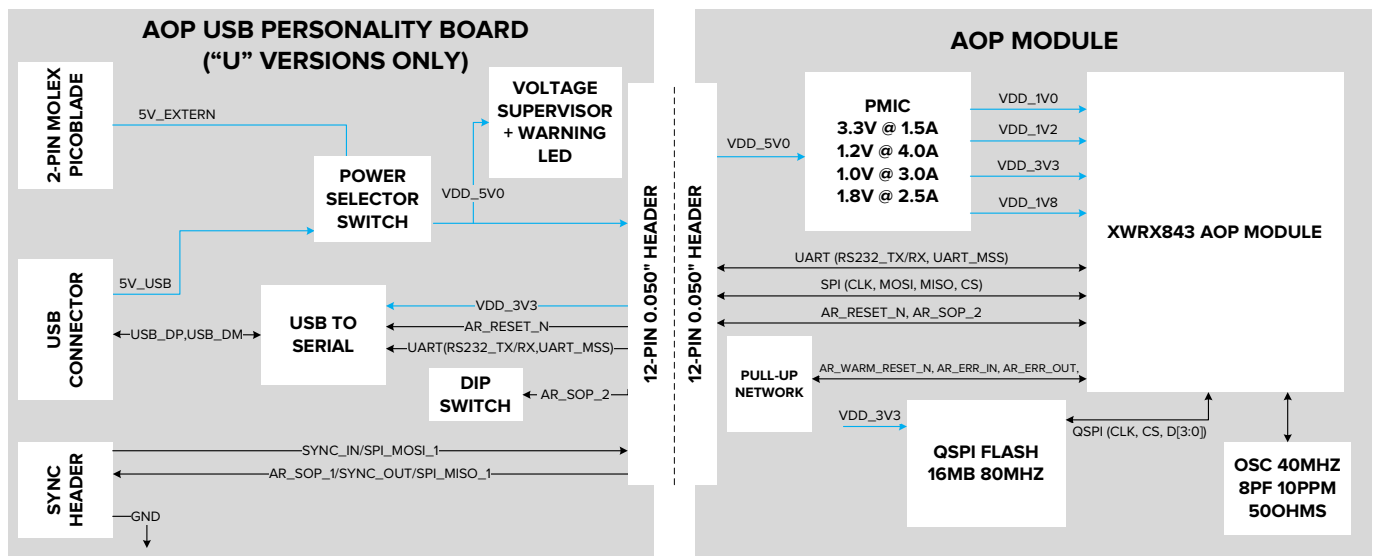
AOP USB PERSONALITY BOARD
("U" VERSIONS ONLY)

2-PIN MOLEX PICOBLADE

5V_EXTERN

VOLTAGE SUPERVISOR + WARNING LED

POWER SELECTOR SWITCH

VDD_5V0

USB CONNECTOR

5V_USB

USB_DP,USB_DM

USB TO SERIAL

VDD_3V3

AR_RESET_N

UART(RS232_TX/RX,UART_MSS)

DIP SWITCH

AR_SOP_2

SYNC HEADER

SYNC_IN/SPI_MOSI_1

AR_SOP_1/SYNC_OUT/SPI_MISO_1

GND

12-PIN 0.050" HEADER

12-PIN 0.050" HEADER

AOP MODULE

VDD_5V0

PMIC
3.3V @ 1.5A
1.2V @ 4.0A
1.0V @ 3.0A
1.8V @ 2.5A

VDD_1V0
VDD_1V2
VDD_3V3
VDD_1V8

XWRX843 AOP MODULE

UART (RS232_TX/RX, UART_MSS)

SPI (CLK, MOSI, MISO, CS)

AR_RESET_N, AR_SOP_2

PULL-UP NETWORK

AR_WARM_RESET_N, AR_ERR_IN, AR_ERR_OUT,

VDD_3V3

QSPI FLASH
16MB 80MHZ

QSPI (CLK, CS, D[3:0])

OSC 40MHZ
8PF 10PPM
50OHMS